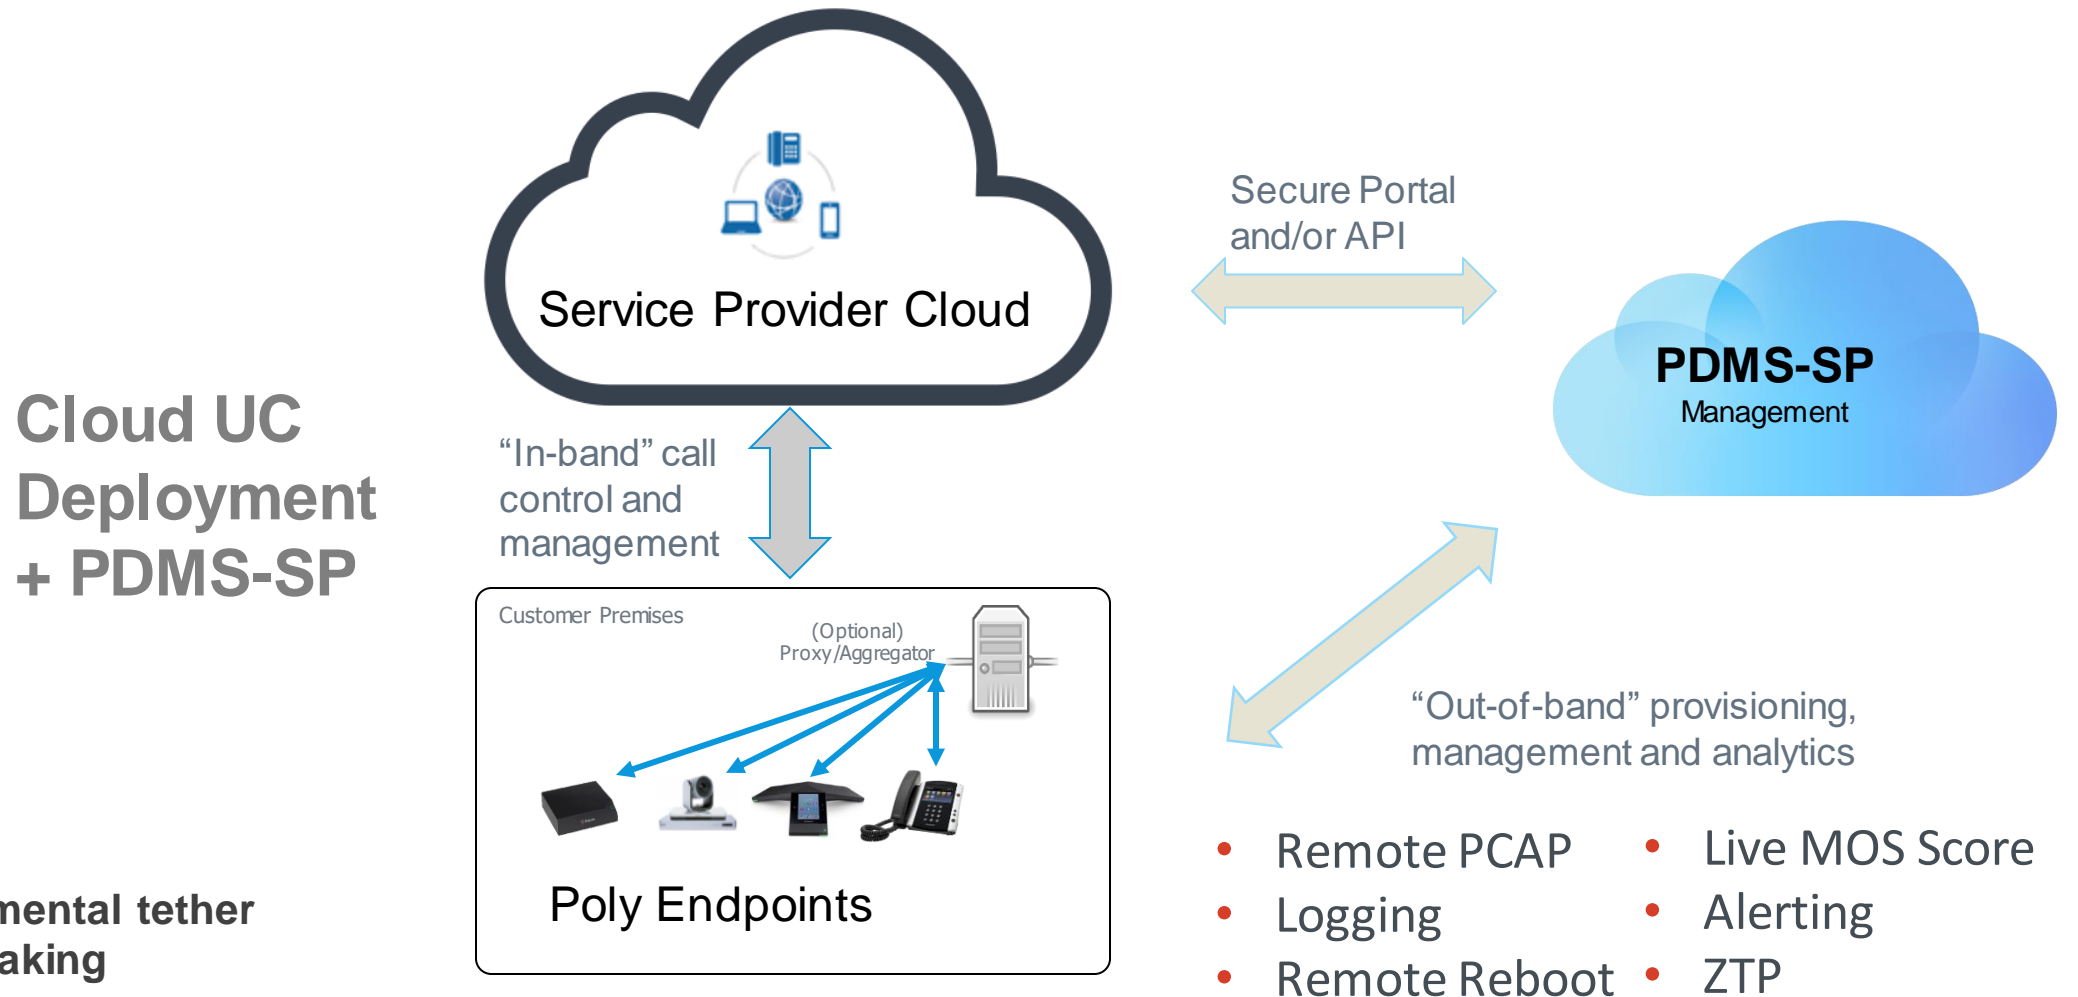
Cloud UC Deployment + PDMS-SP

mental tether
aking

Service Provider Cloud

"In-band" call control and management

Secure Portal and/or API

PDMS-SP
Management

Customer Premises

(Optional)
Proxy/Aggregator

Poly Endpoints

"Out-of-band" provisioning, management and analytics

- Remote PCAP
- Logging
- Remote Reboot

- Live MOS Score
- Alerting
- ZTP